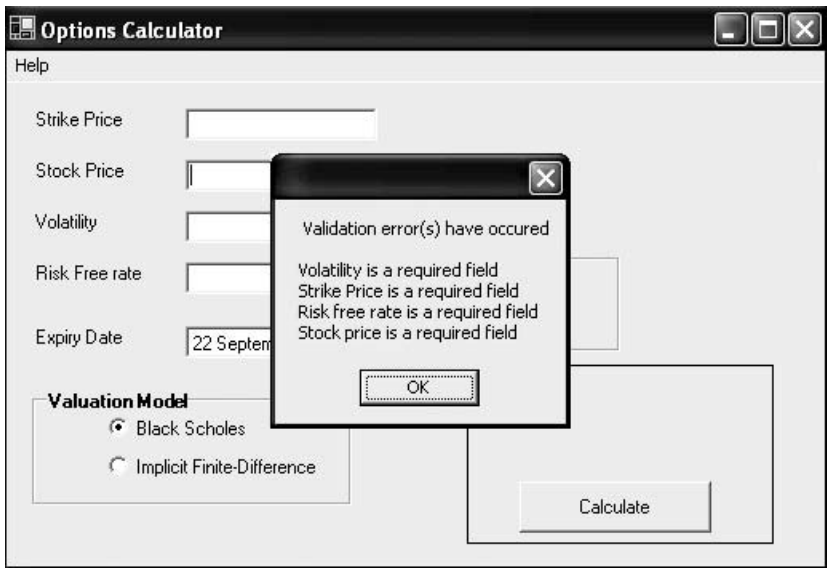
Options Calculator

Help

Strike Price

Stock Price

Volatility

Risk Free rate

Expiry Date

22 Septem

Validation error(s) have occured

Volatility is a required field
Strike Price is a required field
Risk free rate is a required field
Stock price is a required field

OK

Valuation Model

Black Scholes

Implicit Finite-Difference

Calculate